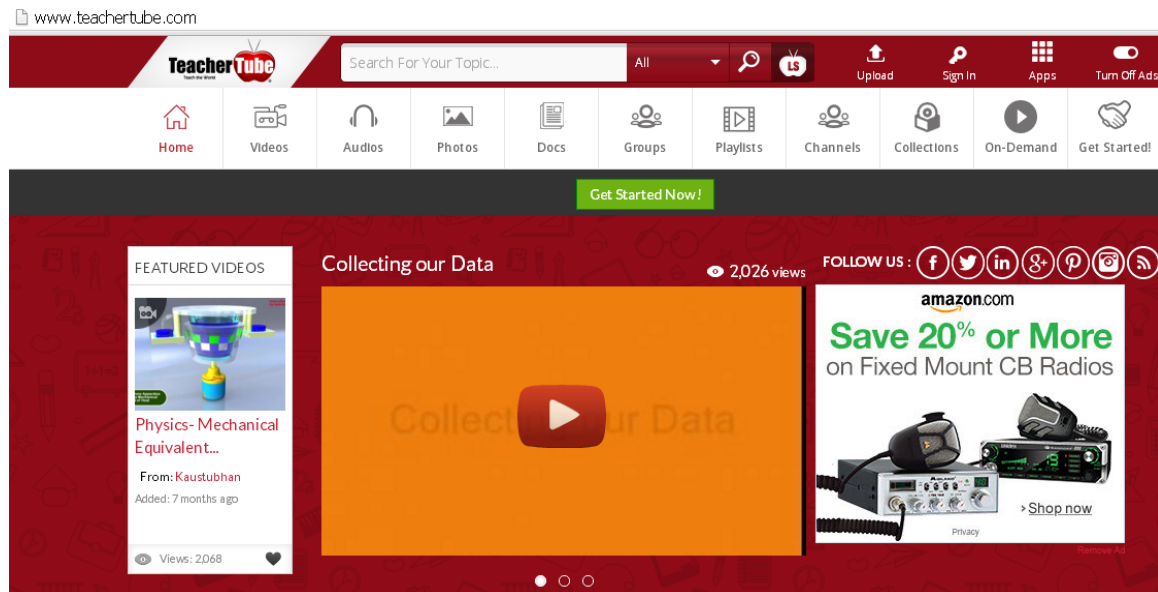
www.teachertube.com

TeacherTube
Teach the World

Search For Your Topic...
All
LS
Upload
Sign In
Apps
Turn Off Ads

Home
Videos
Audios
Photos
Docs
Groups
Playlists
Channels
Collections
On-Demand
Get Started!

Get Started Now!

FEATURED VIDEOS
Physics- Mechanical Equivalent...
From: Kaustubhan
Added: 7 months ago
Views: 2,068

Collecting our Data
2,026 views
Collect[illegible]ur Data

FOLLOW US :

amazon.com
Save 20% or More
on Fixed Mount CB Radios
›Shop now
Privacy
Remove Ad